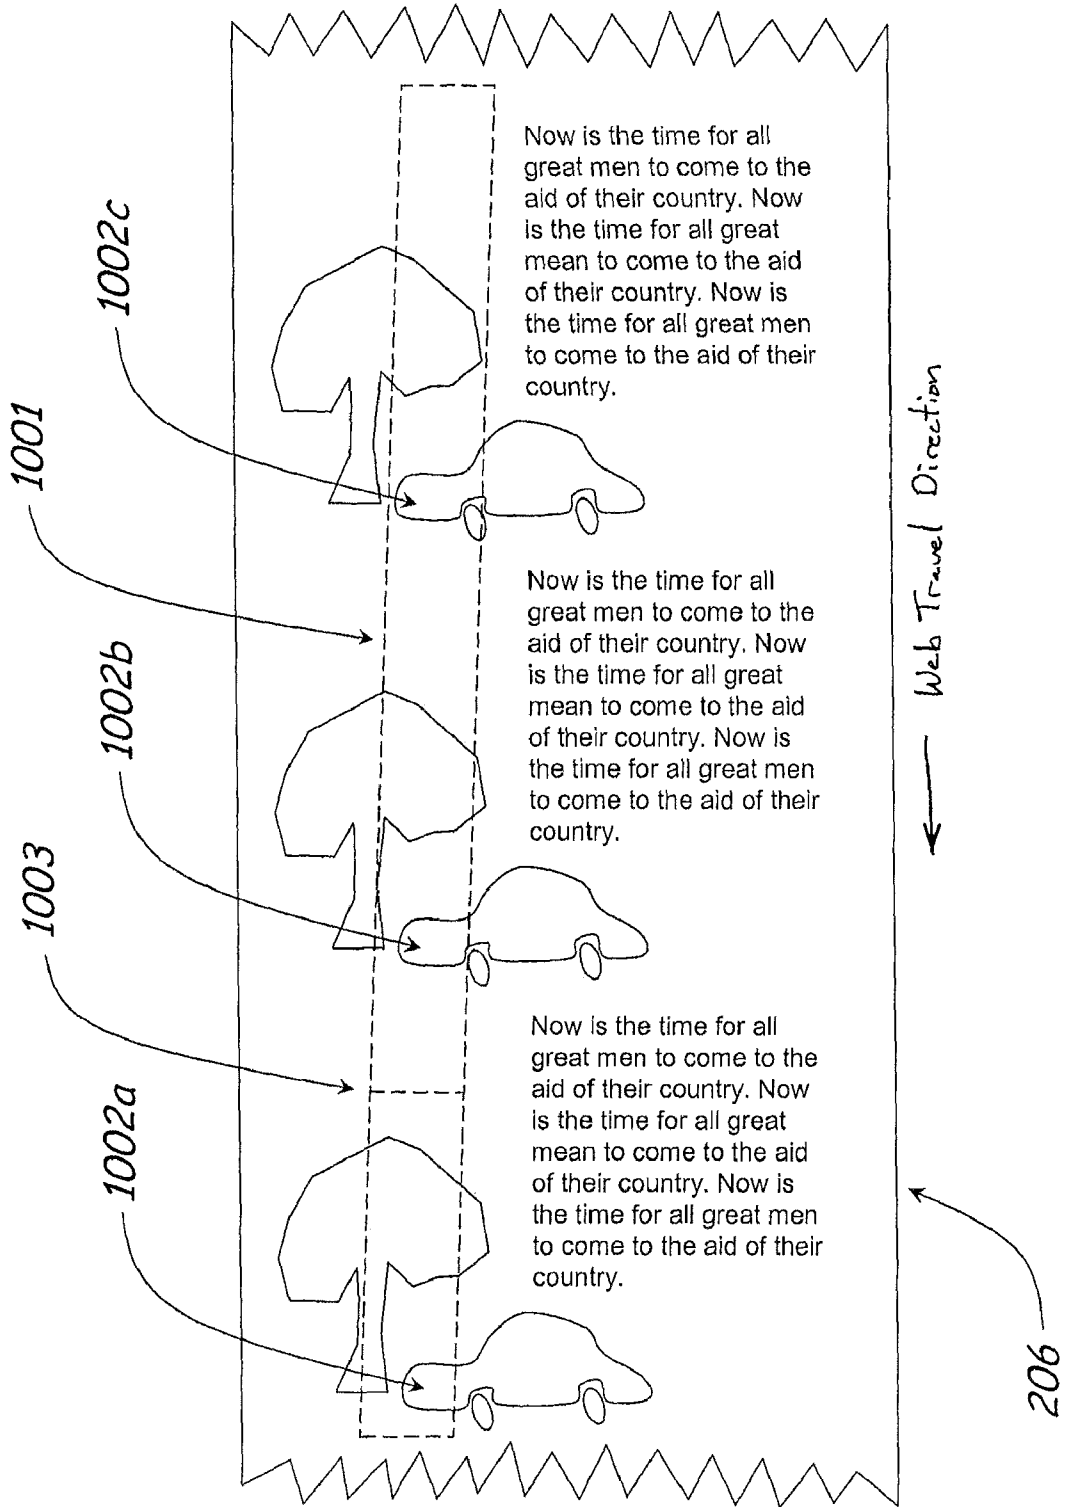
1002c

Now is the time for all great men to come to the aid of their country. Now is the time for all great mean to come to the aid of their country. Now is the time for all great men to come to the aid of their country.

1001

Now is the time for all great men to come to the aid of their country. Now is the time for all great mean to come to the aid of their country. Now is the time for all great men to come to the aid of their country.

Web Travel Direction

1002b

1003

Now is the time for all great men to come to the aid of their country. Now is the time for all great mean to come to the aid of their country. Now is the time for all great men to come to the aid of their country.

1002a

206